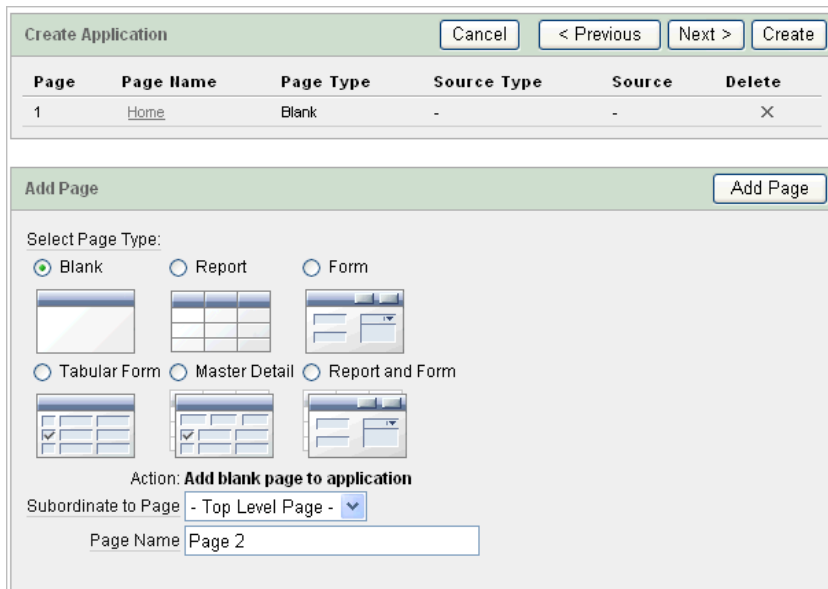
Create Application

Cancel   < Previous   Next >   Create

| Page | Page Name | Page Type | Source Type | Source | Delete |
|---|---|---|---|---|---|
| 1 | Home | Blank | - | - | × |

Add Page

Add Page

Select Page Type:

Blank   Report   Form

Tabular Form   Master Detail   Report and Form

Action: **Add blank page to application**

Subordinate to Page - Top Level Page -

Page Name Page 2